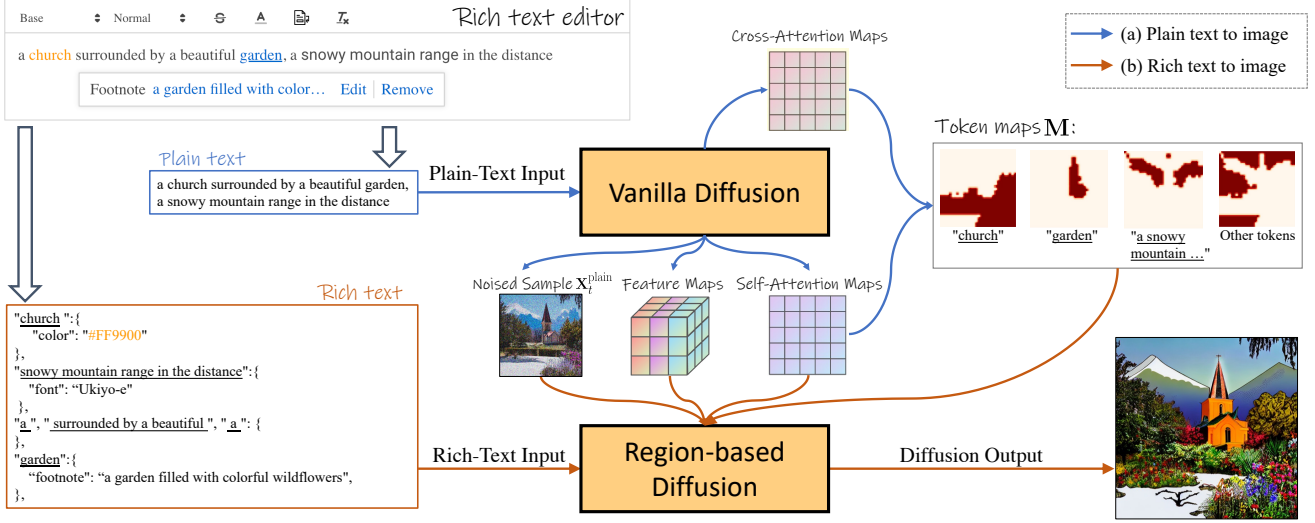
Base Normal

Rich text editor

a church surrounded by a beautiful garden, a snowy mountain range in the distance

Footnote a garden filled with color... Edit | Remove

Cross-Attention Maps

(a) Plain text to image

(b) Rich text to image

Plain text

a church surrounded by a beautiful garden, a snowy mountain range in the distance

Plain-Text Input

Vanilla Diffusion

Token maps $\mathbf{M}$:

"church" "garden" "a snowy mountain ..." Other tokens

Rich text

"church ":{
"color": "#FF9900"
},
"snowy mountain range in the distance":{
"font": "Ukiyo-e"
},
"a", " surrounded by a beautiful ", " a ": {
},
"garden":{
"footnote": "a garden filled with colorful wildflowers",
},

Noised Sample $\mathbf{X}_t^{\text{plain}}$

Feature Maps

Self-Attention Maps

Rich-Text Input

Region-based Diffusion

Diffusion Output